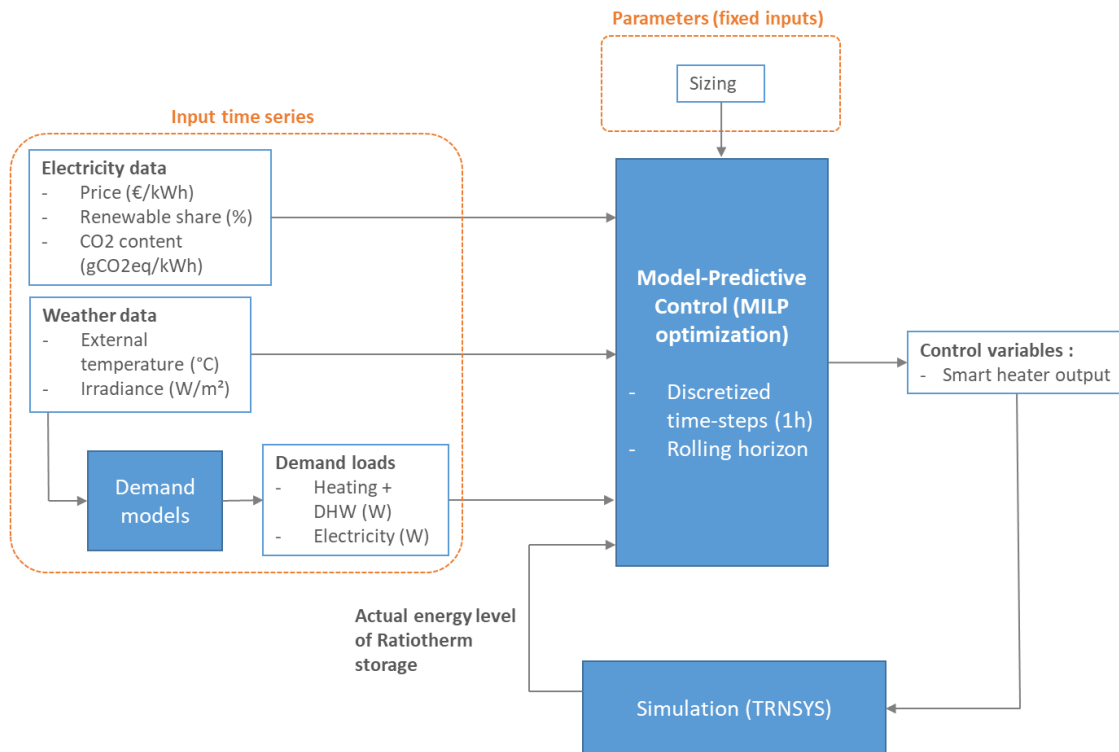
Parameters (fixed inputs)

Sizing

Input time series

Electricity data
- Price (€/kWh)
- Renewable share (%)
- CO2 content (gCO2eq/kWh)

Weather data
- External temperature (°C)
- Irradiance (W/m²)

Demand models

Demand loads
- Heating + DHW (W)
- Electricity (W)

Model-Predictive Control (MILP optimization)

- Discretized time-steps (1h)
- Rolling horizon

Control variables :
- Smart heater output

Actual energy level of Ratiotherm storage

Simulation (TRNSYS)